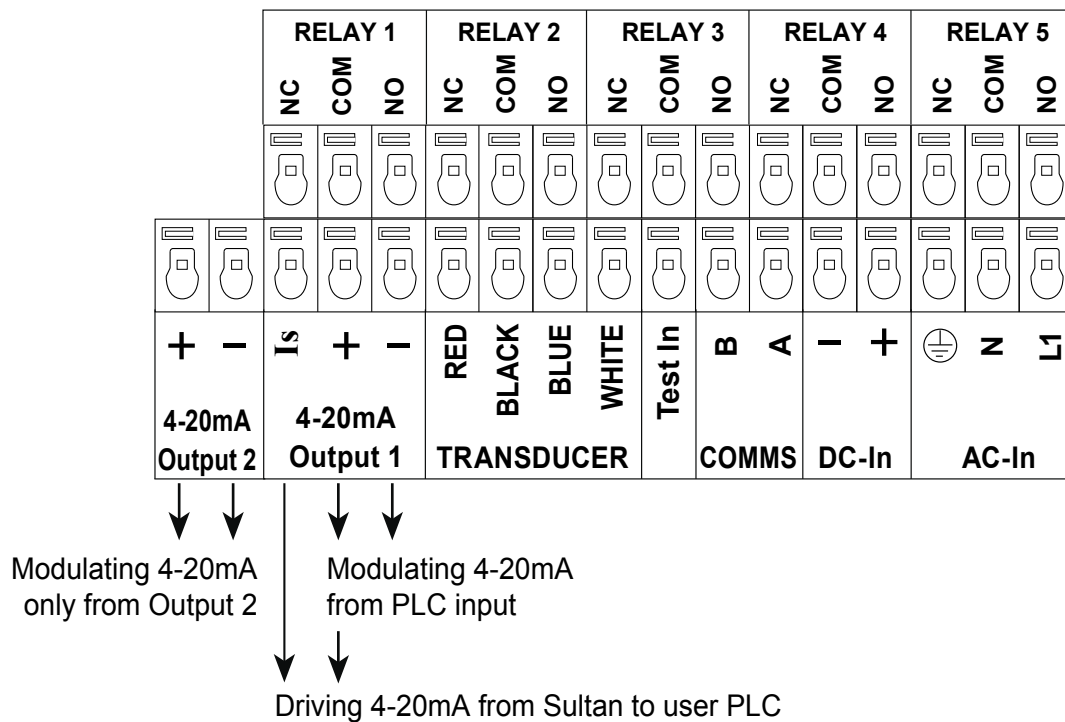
RELAY 1
NC COM NO

RELAY 2
NC COM NO

RELAY 3
NC COM NO

RELAY 4
NC COM NO

RELAY 5
NC COM NO

+ −
4-20mA Output 2

Is + −
4-20mA Output 1

RED BLACK BLUE WHITE
TRANSDUCER

Test In

B A
COMMS

− +
DC-In

$\oplus$ N L1
AC-In

Modulating 4-20mA only from Output 2

Modulating 4-20mA from PLC input

Driving 4-20mA from Sultan to user PLC